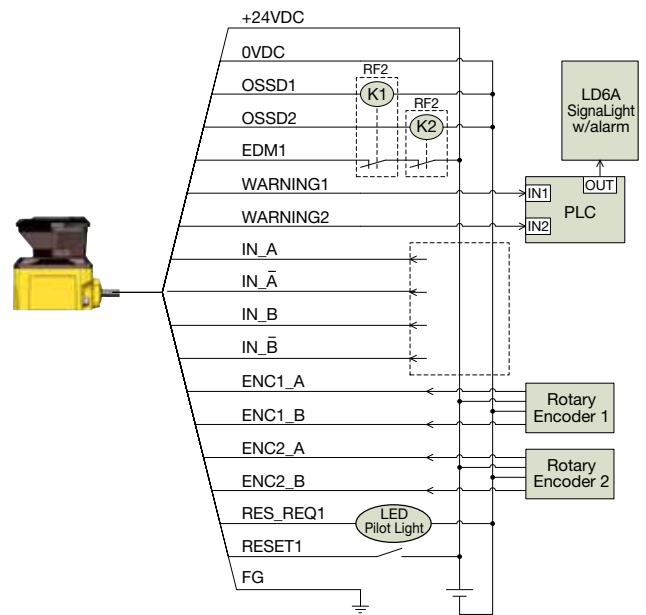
+24VDC
0VDC
OSSD1
RF2
K1
OSSD2
RF2
K2
EDM1
LD6A
SignaLight
w/alarm
OUT
WARNING1
IN1
PLC
WARNING2
IN2
IN_A
IN_$\bar{A}$
IN_B
IN_$\bar{B}$
ENC1_A
Rotary
Encoder 1
ENC1_B
ENC2_A
Rotary
Encoder 2
ENC2_B
RES_REQ1
LED
Pilot Light
RESET1
FG